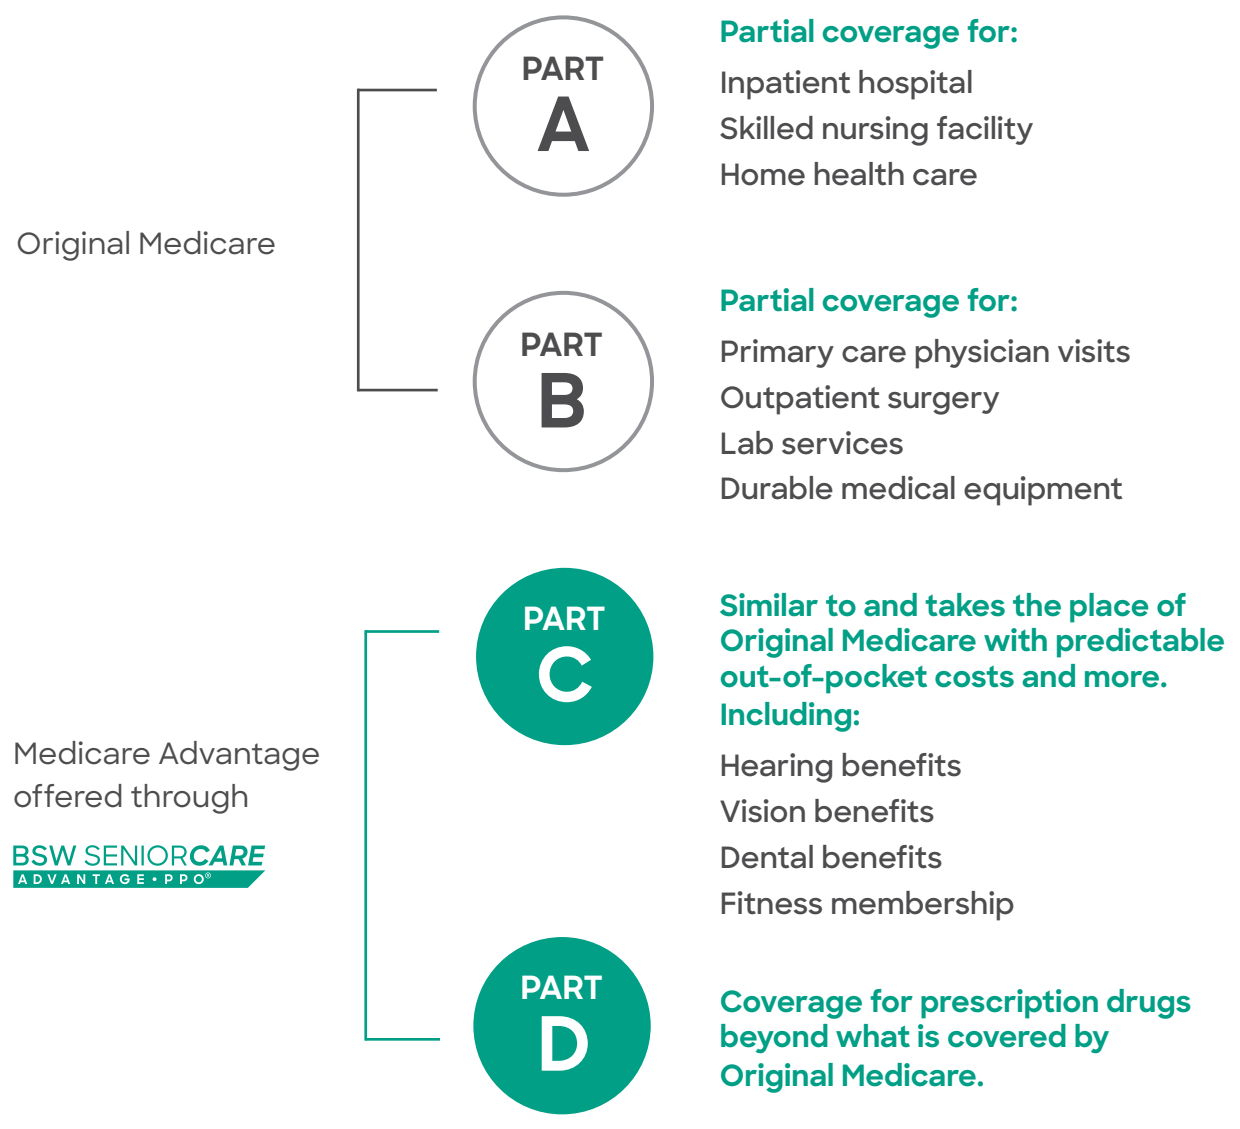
Original Medicare

PART A

Partial coverage for:
Inpatient hospital
Skilled nursing facility
Home health care

PART B

Partial coverage for:
Primary care physician visits
Outpatient surgery
Lab services
Durable medical equipment

Medicare Advantage offered through

BSW SENIORCARE
ADVANTAGE • PPO®

PART C

Similar to and takes the place of Original Medicare with predictable out-of-pocket costs and more. Including:
Hearing benefits
Vision benefits
Dental benefits
Fitness membership

PART D

Coverage for prescription drugs beyond what is covered by Original Medicare.